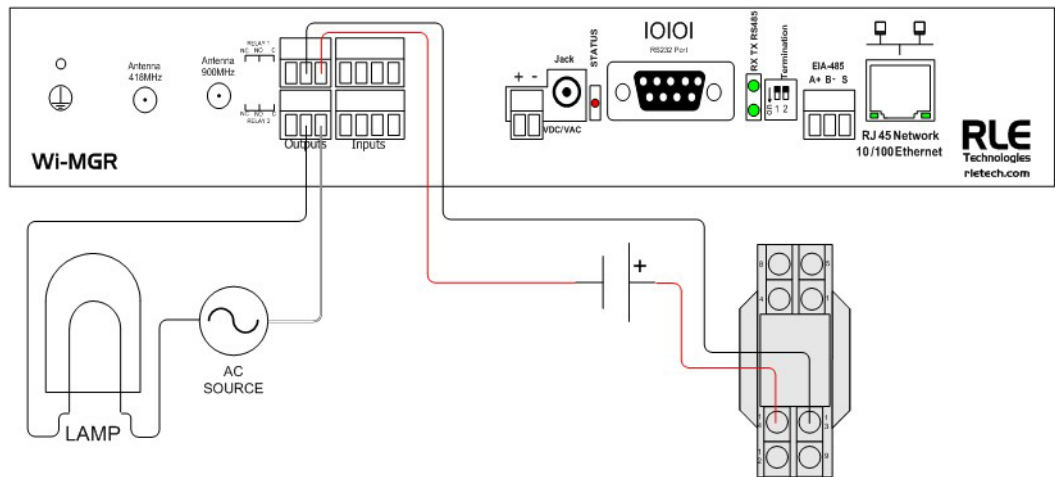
Antenna 418MHz

Antenna 900MHz

RELAY 1
NC NO C

NC NO C
RELAY 2

Outputs

Inputs

Jack

+ -

VDC/VAC

STATUS

IOIOI
RS232 Port

RX TX RS485

Termination
1 2

EIA-485
A+ B- S

RJ 45 Network
10/100 Ethernet

RLE
Technologies
rletech.com

Wi-MGR

+

AC
SOURCE

LAMP

8 5
4 1
1
3
9